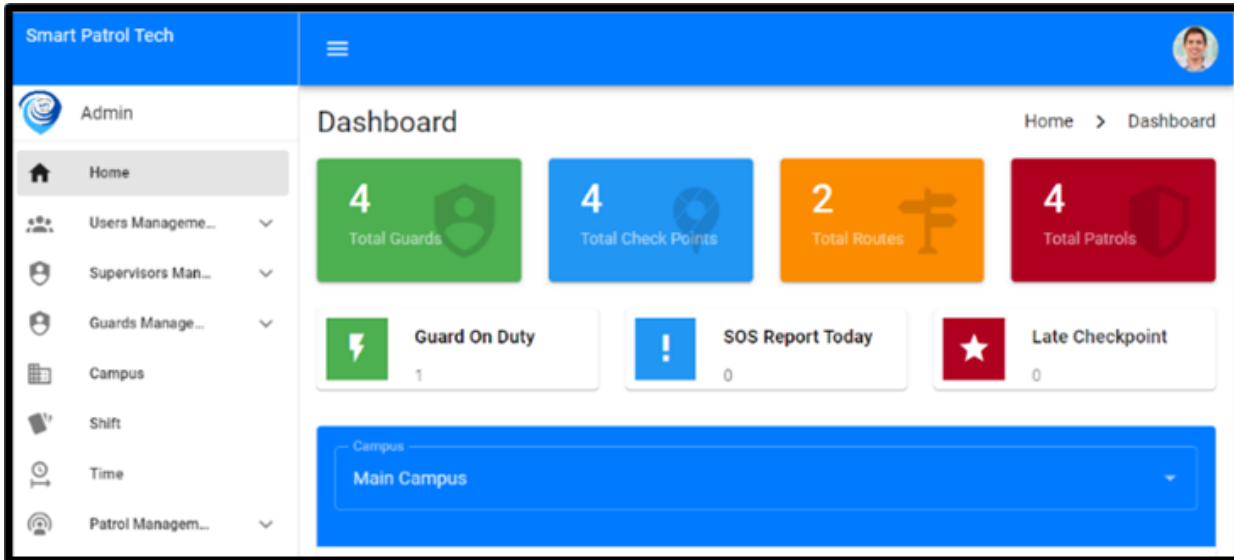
Smart Patrol Tech

Admin

Home

Users Manageme...

Supervisors Man...

Guards Manage...

Campus

Shift

Time

Patrol Managem...

Dashboard

Home > Dashboard

4
Total Guards

4
Total Check Points

2
Total Routes

4
Total Patrols

Guard On Duty
1

SOS Report Today
0

Late Checkpoint
0

Campus
Main Campus